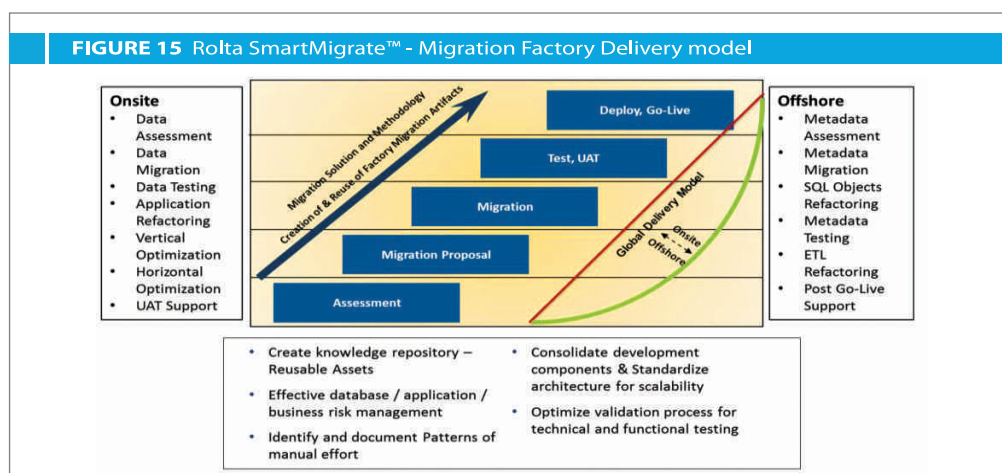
FIGURE 15 Rolta SmartMigrate™ - Migration Factory Delivery model

Onsite
- Data Assessment
- Data Migration
- Data Testing
- Application Refactoring
- Vertical Optimization
- Horizontal Optimization
- UAT Support

Migration Solution and Methodology
Creation of & Reuse of Factory Migration Artifacts

Deploy, Go-Live

Test, UAT

Migration

Migration Proposal

Assessment

Global Delivery Model
Onsite
Offshore

Offshore
- Metadata Assessment
- Metadata Migration
- SQL Objects Refactoring
- Metadata Testing
- ETL Refactoring
- Post Go-Live Support

- Create knowledge repository – Reusable Assets
- Effective database / application / business risk management
- Identify and document Patterns of manual effort
- Consolidate development components & Standardize architecture for scalability
- Optimize validation process for technical and functional testing